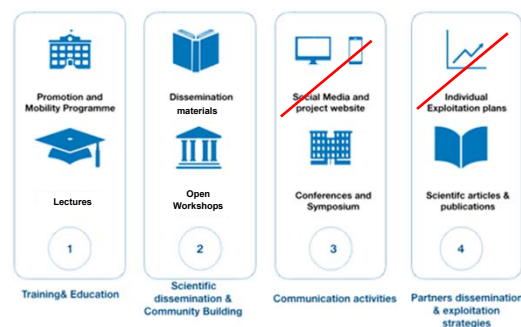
Promotion and Mobility Programme

Lectures

1

Training& Education

Dissemination materials

Open Workshops

2

Scientific dissemination & Community Building

Social Media and project website

Conferences and Symposium

3

Communication activities

Individual Exploitation plans

Scientifc articles & publications

4

Partners dissemination & exploitation strategies